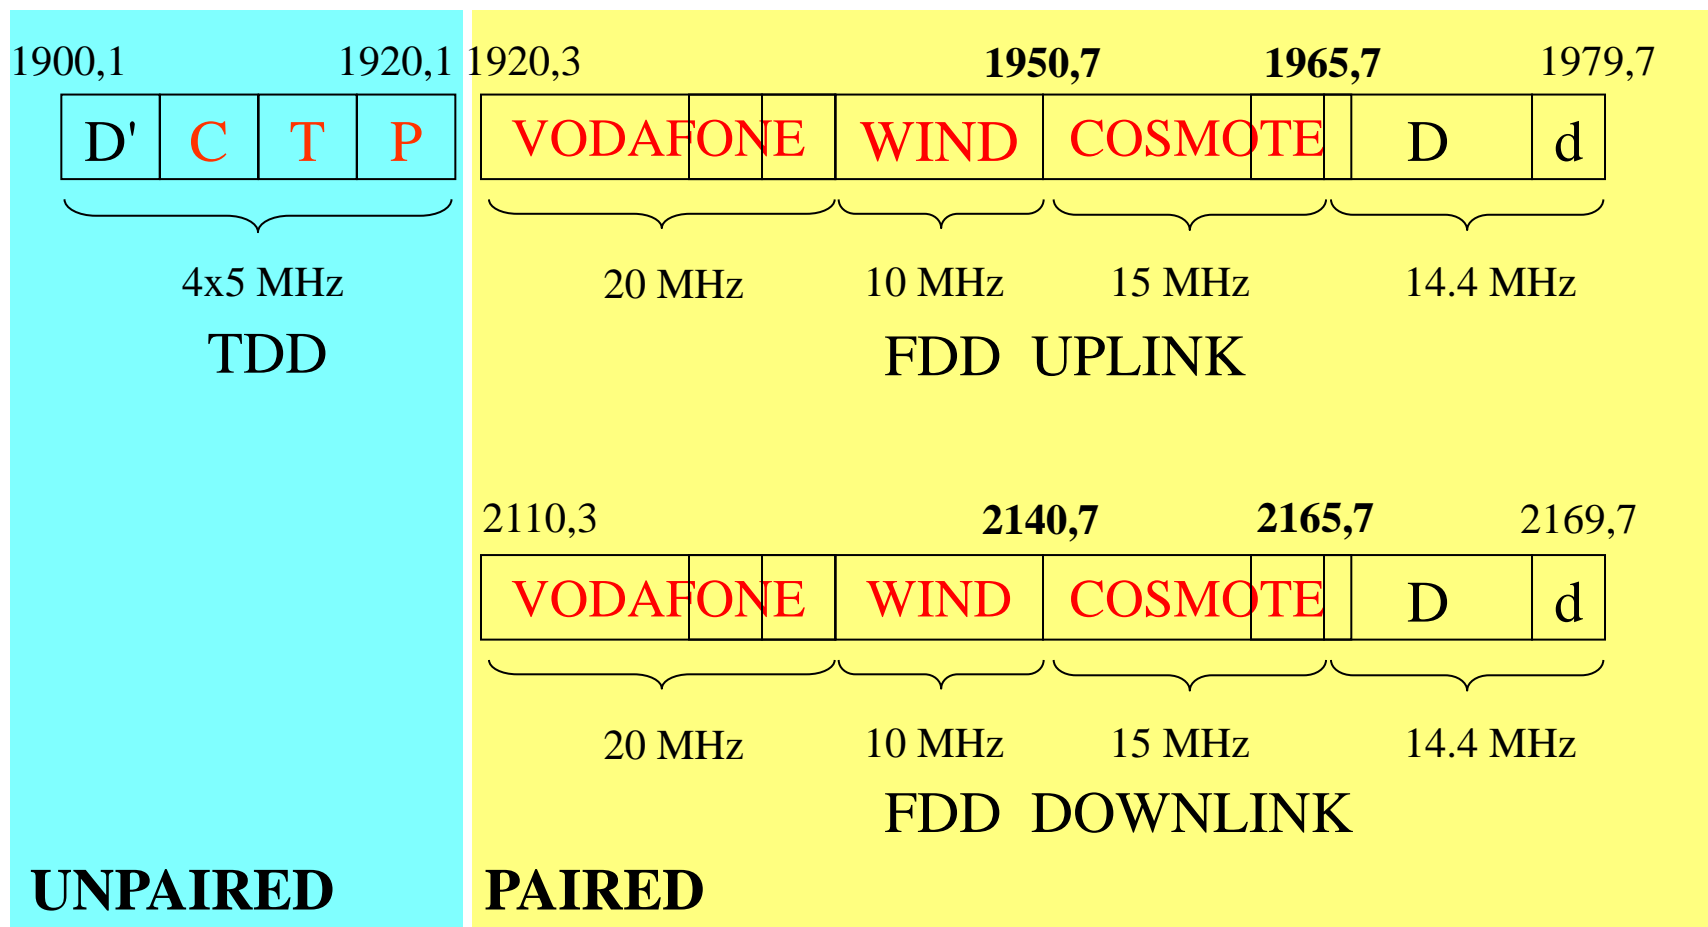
1900,1 1920,1

| D' | C | T | P |
|---|---|---|---|

4x5 MHz

TDD

1920,3 **1950,7** **1965,7** 1979,7

| VODAFONE | WIND | COSMOTE | D | d |
|---|---|---|---|---|

20 MHz 10 MHz 15 MHz 14.4 MHz

FDD UPLINK

2110,3 **2140,7** **2165,7** 2169,7

| VODAFONE | WIND | COSMOTE | D | d |
|---|---|---|---|---|

20 MHz 10 MHz 15 MHz 14.4 MHz

FDD DOWNLINK

**UNPAIRED**

**PAIRED**